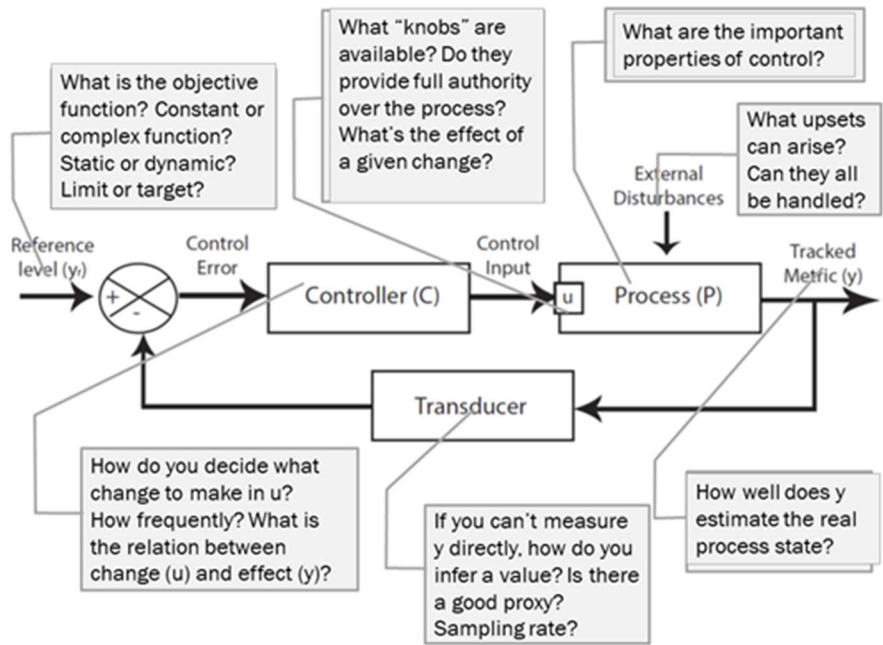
What is the objective function? Constant or complex function? Static or dynamic? Limit or target?

What "knobs" are available? Do they provide full authority over the process? What's the effect of a given change?

What are the important properties of control?

What upsets can arise? Can they all be handled?

External Disturbances

Reference level ($y_r$)

+

-

Control Error

Controller (C)

Control Input

u

Process (P)

Tracked Metric (y)

Transducer

How do you decide what change to make in u? How frequently? What is the relation between change (u) and effect (y)?

If you can't measure y directly, how do you infer a value? Is there a good proxy? Sampling rate?

How well does y estimate the real process state?